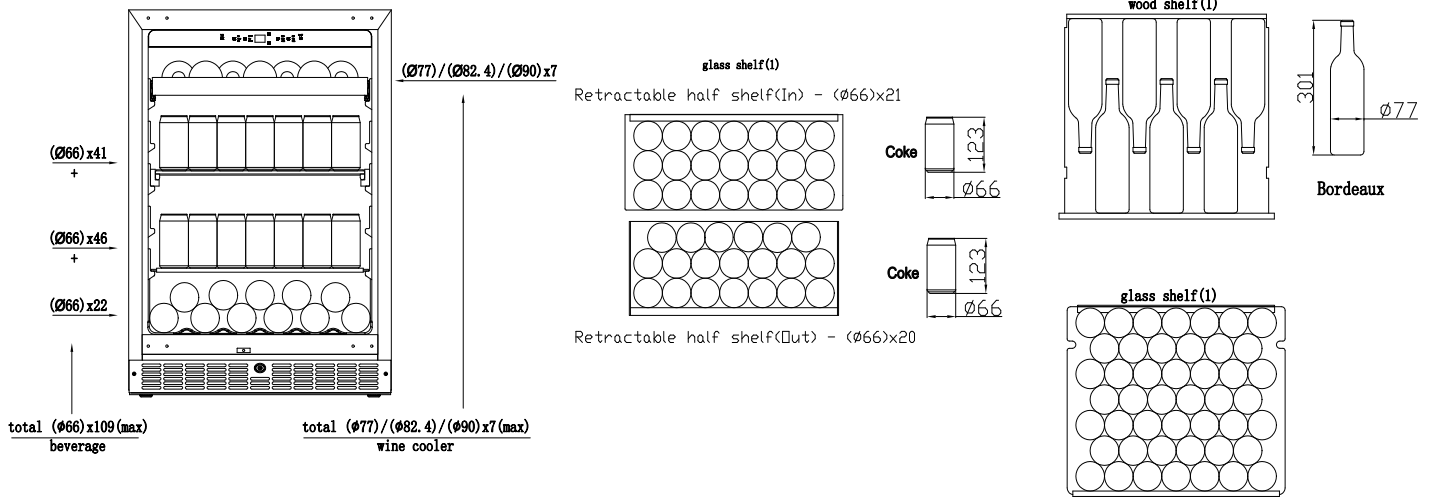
(Ø77)/(Ø82.4)/(Ø90)x7

(Ø66)x41
+

(Ø66)x46
+

(Ø66)x22

total (Ø66)x109(max)
beverage

total (Ø77)/(Ø82.4)/(Ø90)x7(max)
wine cooler

glass shelf(1)
Retractable half shelf(In) - (Ø66)x21

Coke
123
Ø66

Coke
123
Ø66

Retractable half shelf(□ut) - (Ø66)x20

wood shelf(1)

301
Ø77
Bordeaux

glass shelf(1)